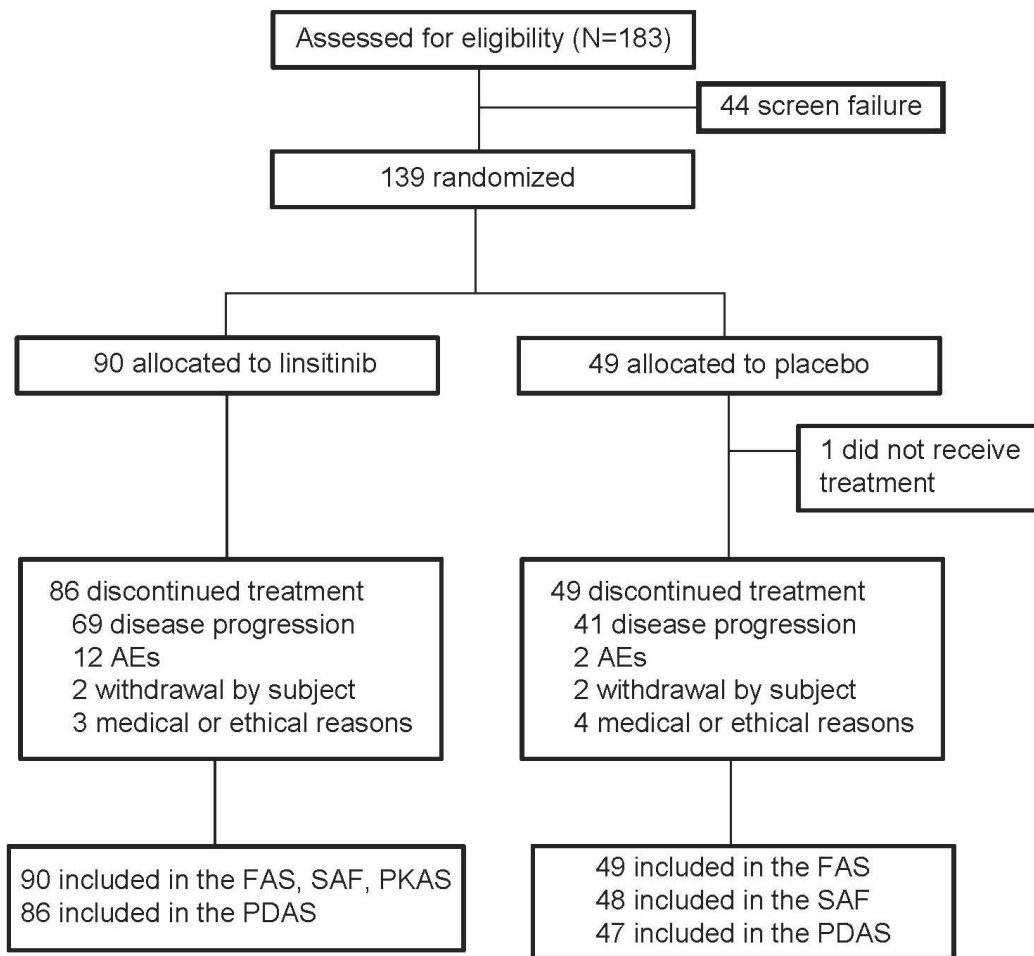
Assessed for eligibility (N=183)

44 screen failure

139 randomized

90 allocated to linsitinib

49 allocated to placebo

1 did not receive treatment

86 discontinued treatment
69 disease progression
12 AEs
2 withdrawal by subject
3 medical or ethical reasons

49 discontinued treatment
41 disease progression
2 AEs
2 withdrawal by subject
4 medical or ethical reasons

90 included in the FAS, SAF, PKAS
86 included in the PDAS

49 included in the FAS
48 included in the SAF
47 included in the PDAS